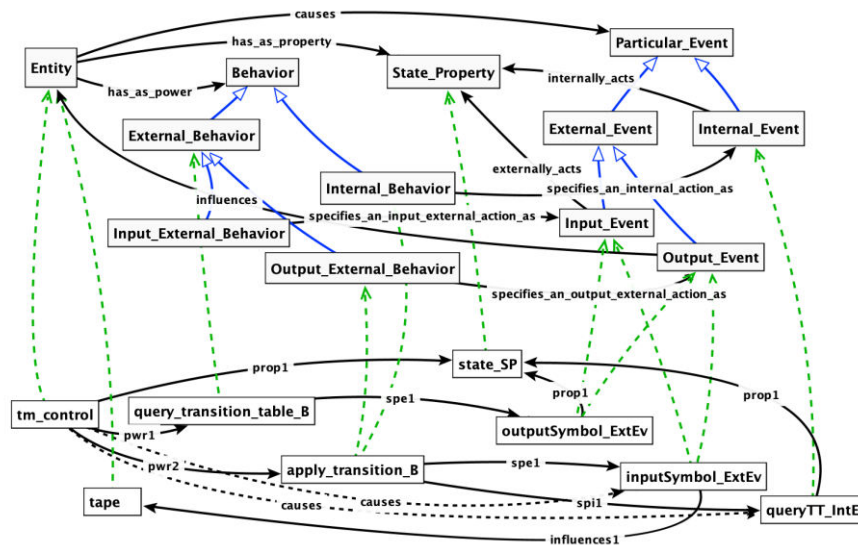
causes
has_as_property
Particular_Event
Entity
Behavior
State_Property
internally_acts
has_as_power
External_Behavior
External_Event
Internal_Event
externally_acts
Internal_Behavior
specifies_an_internal_action_as
influences
specifies_an_input_external_action_as
Input_Event
Input_External_Behavior
Output_Event
Output_External_Behavior
specifies_an_output_external_action_as
prop1
state_SP
prop1
prop1
tm_control
query_transition_table_B
spe1
pwr1
outputSymbol_ExtEv
pwr2
apply_transition_B
spe1
inputSymbol_ExtEv
causes
causes
spi1
tape
queryTT_IntE
influences1